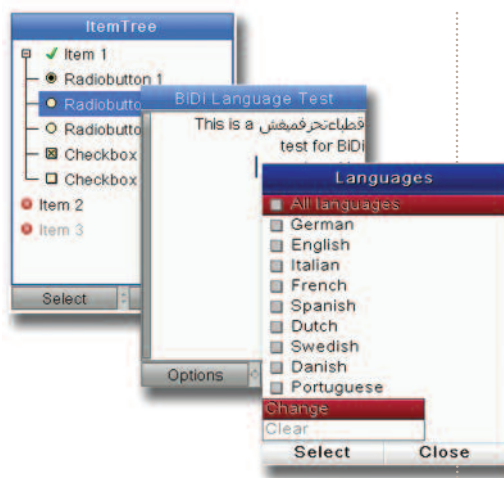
ItemTree
Item 1
Radiobutton 1
Radiobutto
Radiobutto
Checkbox
Checkbox
Item 2
Item 3
Select

BiDi Language Test
This is a فطيابتحرفميفش
test for BiDi
Options

Languages
All languages
German
English
Italian
French
Spanish
Dutch
Swedish
Danish
Portuguese
Change
Clear
Select
Close